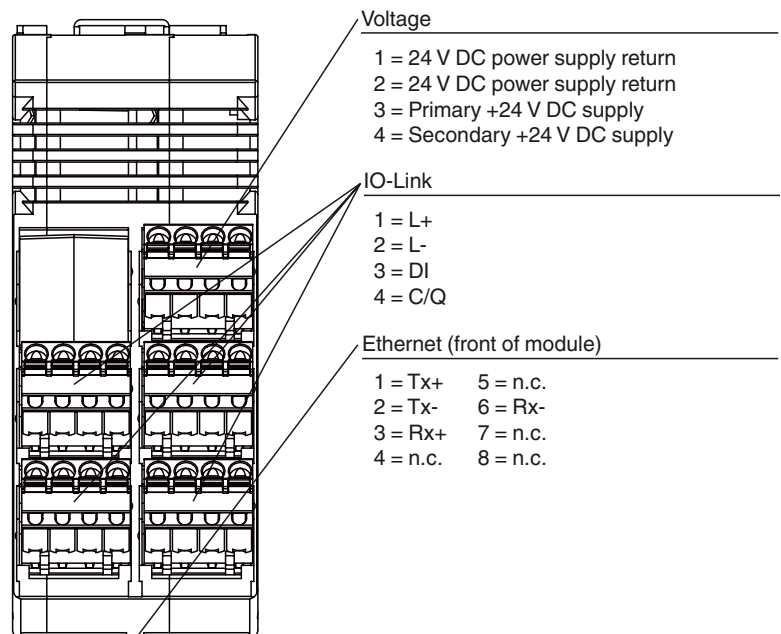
Voltage

1 = 24 V DC power supply return
2 = 24 V DC power supply return
3 = Primary +24 V DC supply
4 = Secondary +24 V DC supply

IO-Link

1 = L+
2 = L-
3 = DI
4 = C/Q

Ethernet (front of module)

1 = Tx+
2 = Tx-
3 = Rx+
4 = n.c.

5 = n.c.
6 = Rx-
7 = n.c.
8 = n.c.